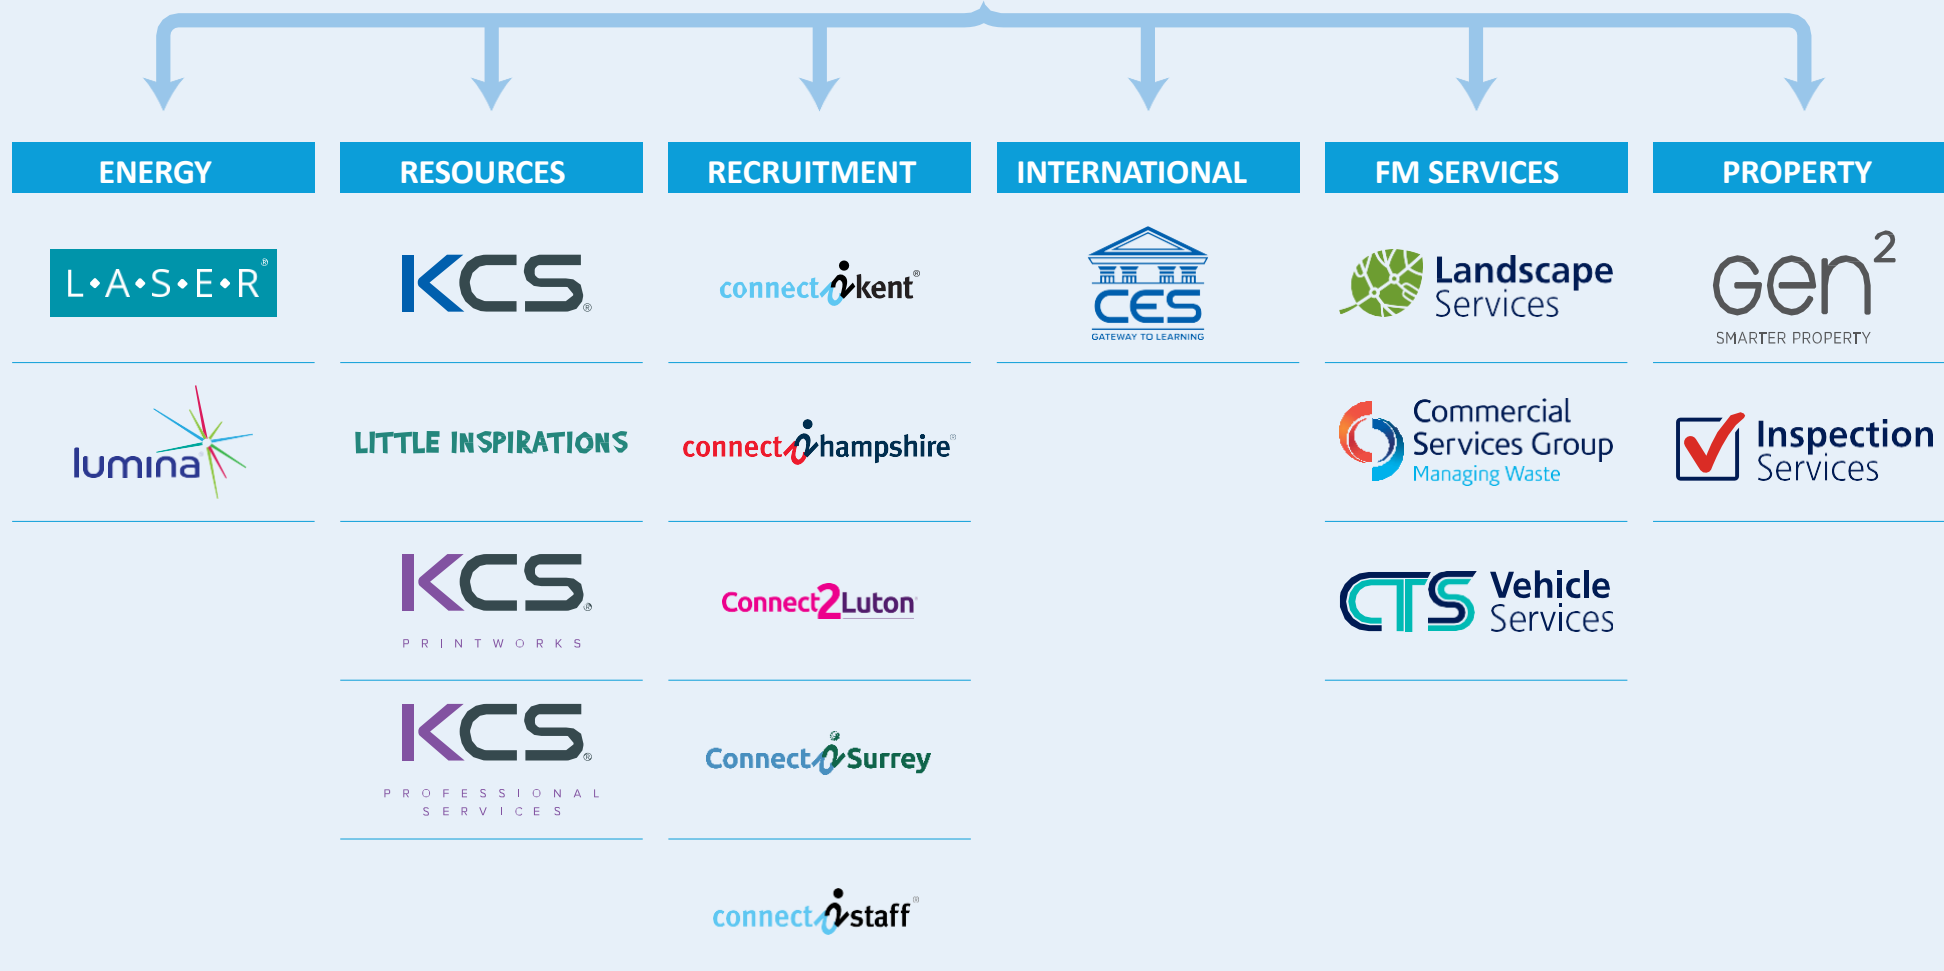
ENERGY

L•A•S•E•R

lumina

RESOURCES

KCS

LITTLE INSPIRATIONS

KCS
PRINTWORKS

KCS
PROFESSIONAL SERVICES

RECRUITMENT

connect2kent

connect2hampshire

Connect2Luton

Connect2Surrey

connect2staff

INTERNATIONAL

CES
GATEWAY TO LEARNING

FM SERVICES

Landscape Services

Commercial Services Group
Managing Waste

CTS Vehicle Services

PROPERTY

gen$^2$
SMARTER PROPERTY

Inspection Services